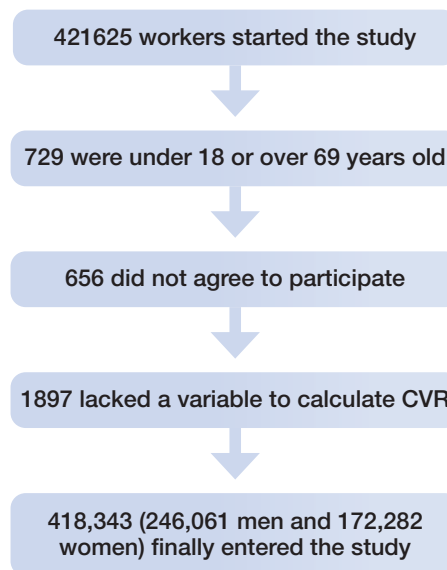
421625 workers started the study

729 were under 18 or over 69 years old

656 did not agree to participate

1897 lacked a variable to calculate CVR

418,343 (246,061 men and 172,282 women) finally entered the study